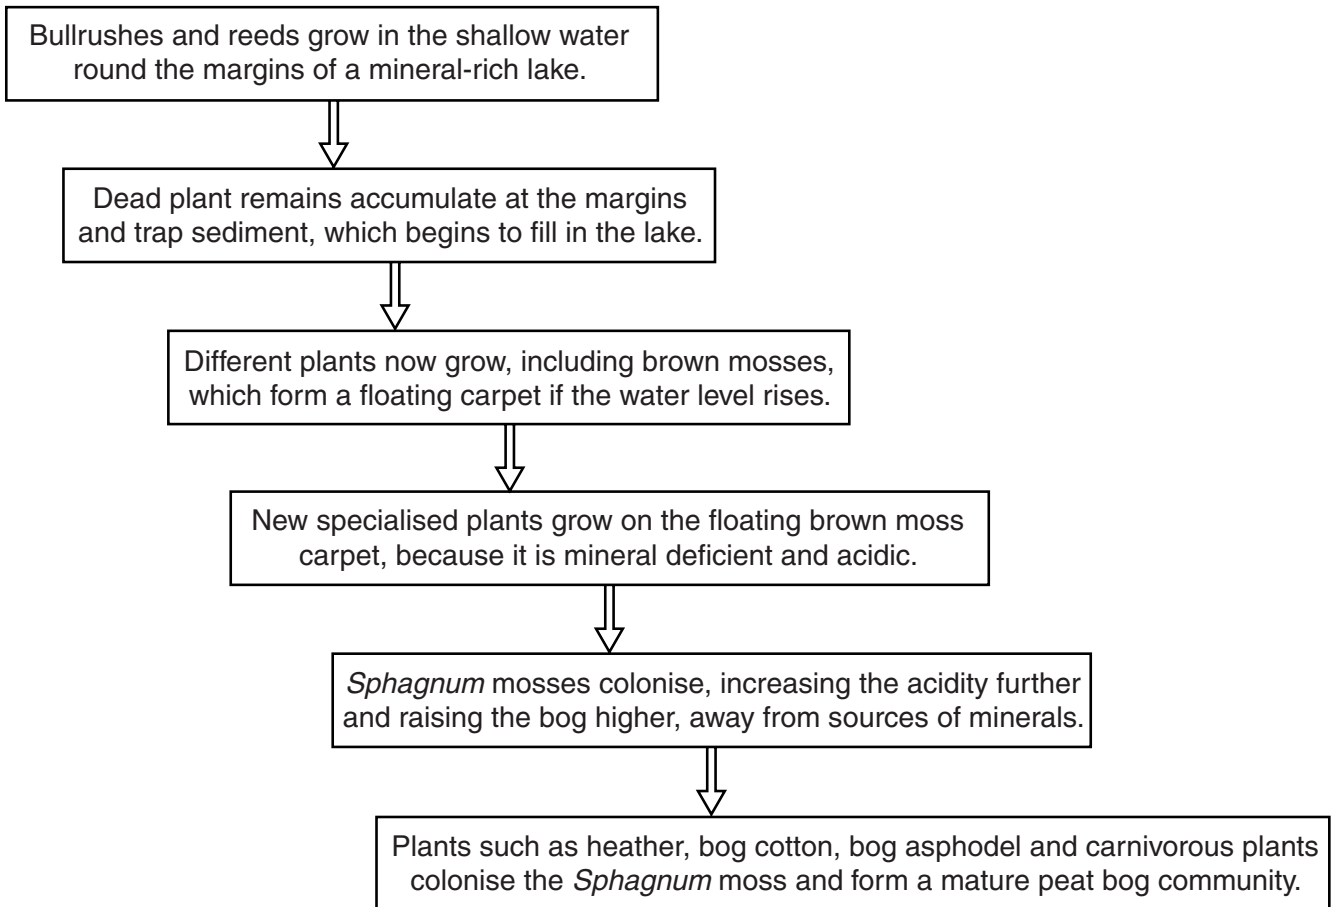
Bullrushes and reeds grow in the shallow water round the margins of a mineral-rich lake.

Dead plant remains accumulate at the margins and trap sediment, which begins to fill in the lake.

Different plants now grow, including brown mosses, which form a floating carpet if the water level rises.

New specialised plants grow on the floating brown moss carpet, because it is mineral deficient and acidic.

*Sphagnum* mosses colonise, increasing the acidity further and raising the bog higher, away from sources of minerals.

Plants such as heather, bog cotton, bog asphodel and carnivorous plants colonise the *Sphagnum* moss and form a mature peat bog community.